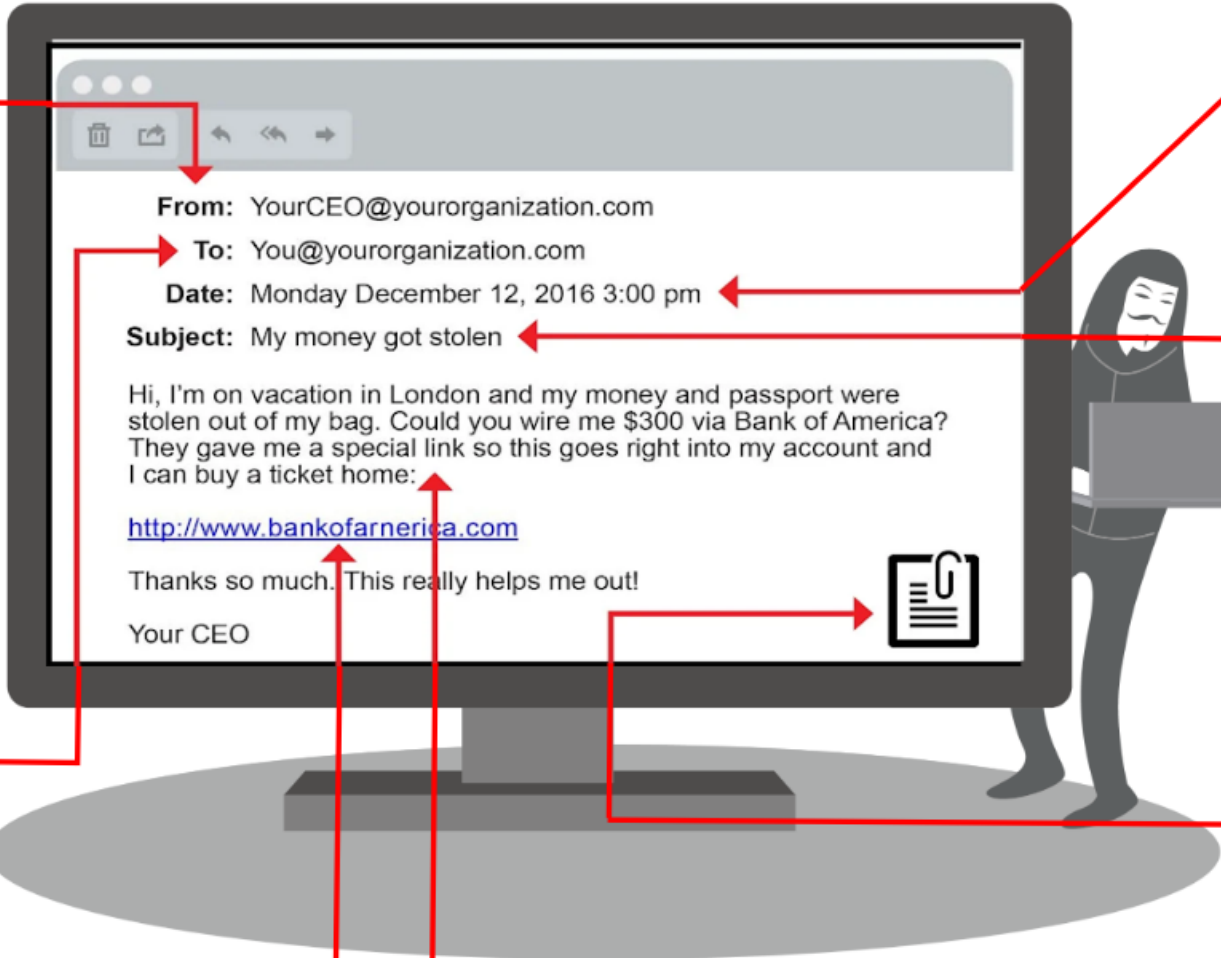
From: YourCEO@yourorganization.com

To: You@yourorganization.com

Date: Monday December 12, 2016 3:00 pm

Subject: My money got stolen

Hi, I'm on vacation in London and my money and passport were stolen out of my bag. Could you wire me $300 via Bank of America? They gave me a special link so this goes right into my account and I can buy a ticket home:

http://www.bankofarnerica.com

Thanks so much. This really helps me out!

Your CEO